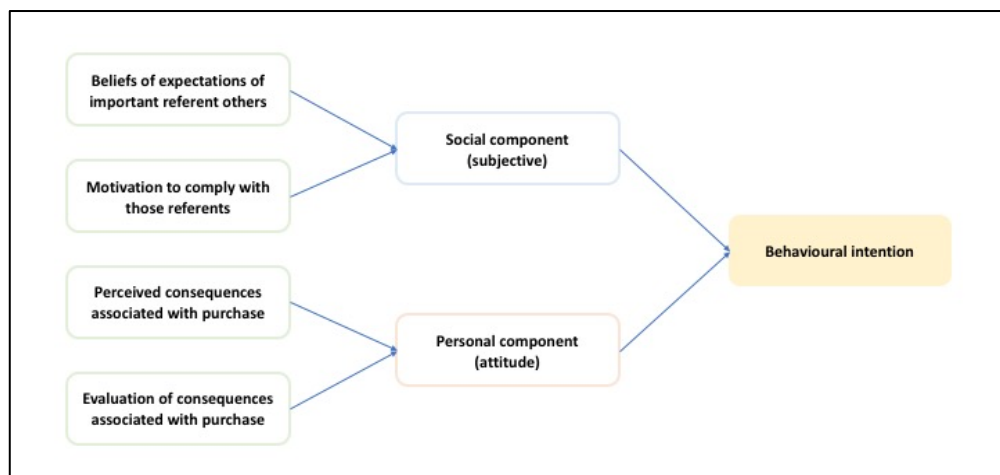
Beliefs of expectations of important referent others

Motivation to comply with those referents

Social component (subjective)

Perceived consequences associated with purchase

Evaluation of consequences associated with purchase

Personal component (attitude)

Behavioural intention